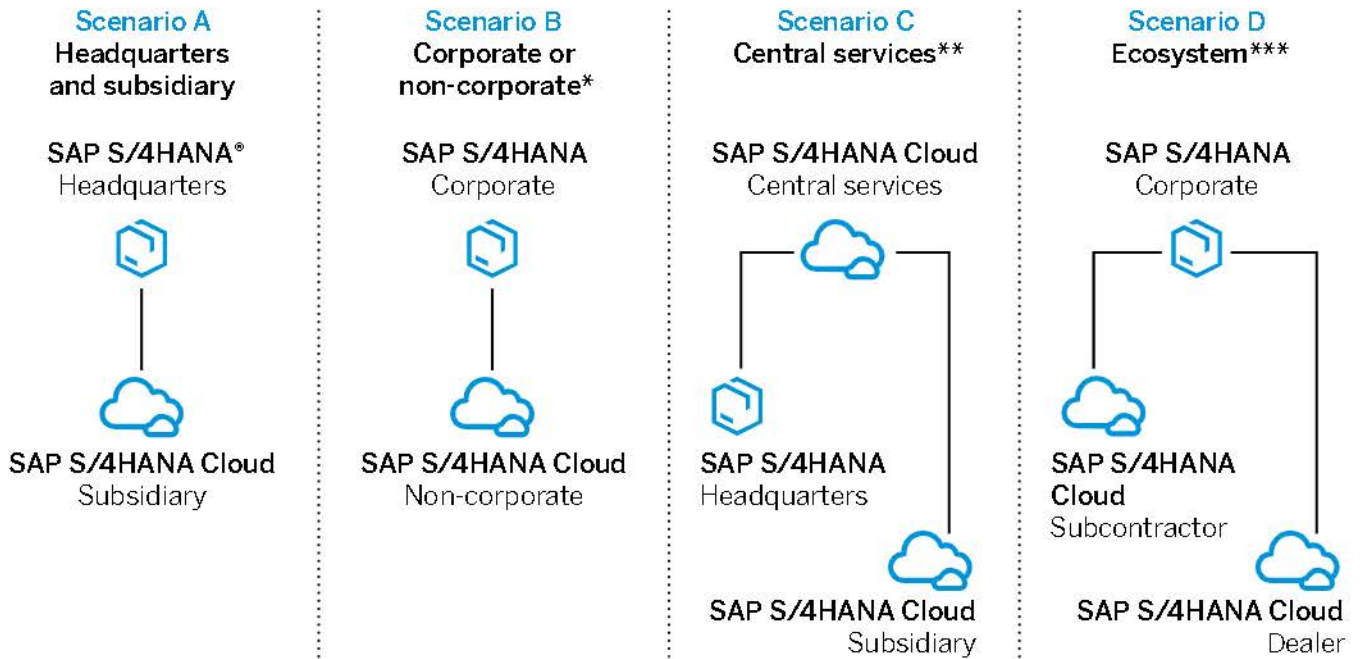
Scenario A
Headquarters and subsidiary

SAP S/4HANA®
Headquarters

SAP S/4HANA Cloud
Subsidiary

Scenario B
Corporate or non-corporate*

SAP S/4HANA
Corporate

SAP S/4HANA Cloud
Non-corporate

Scenario C
Central services**

SAP S/4HANA Cloud
Central services

SAP S/4HANA
Headquarters

SAP S/4HANA Cloud
Subsidiary

Scenario D
Ecosystem***

SAP S/4HANA
Corporate

SAP S/4HANA Cloud
Subcontractor

SAP S/4HANA Cloud
Dealer